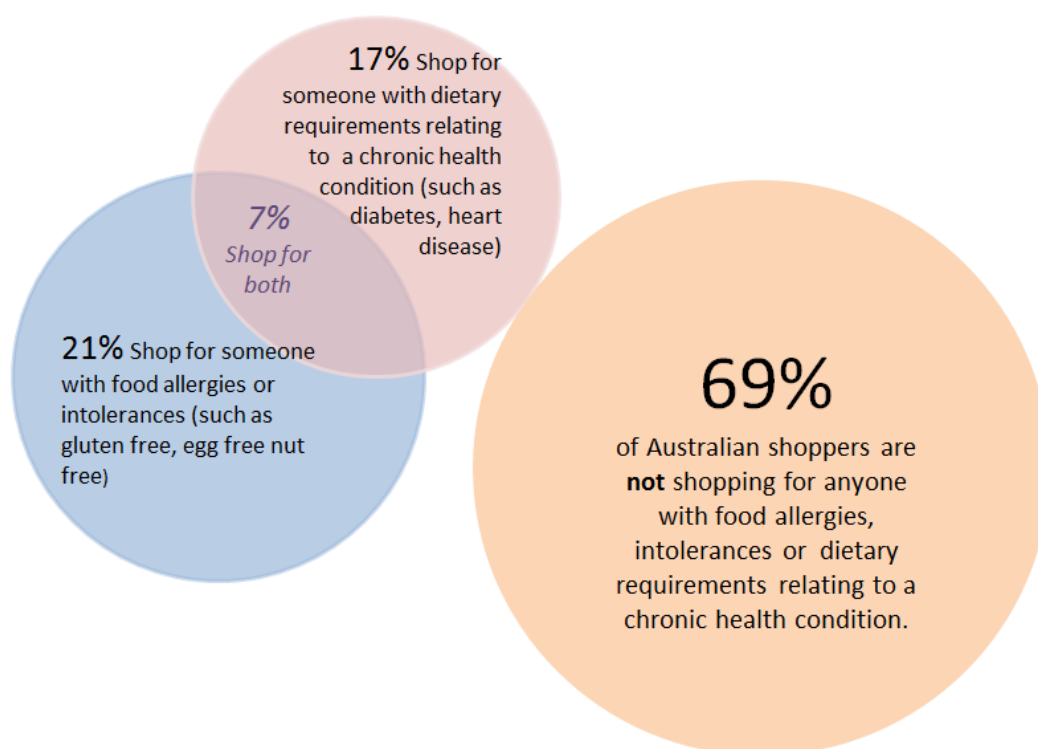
17% Shop for someone with dietary requirements relating to a chronic health condition (such as diabetes, heart disease)

7% Shop for both

21% Shop for someone with food allergies or intolerances (such as gluten free, egg free nut free)

69%

of Australian shoppers are **not** shopping for anyone with food allergies, intolerances or dietary requirements relating to a chronic health condition.